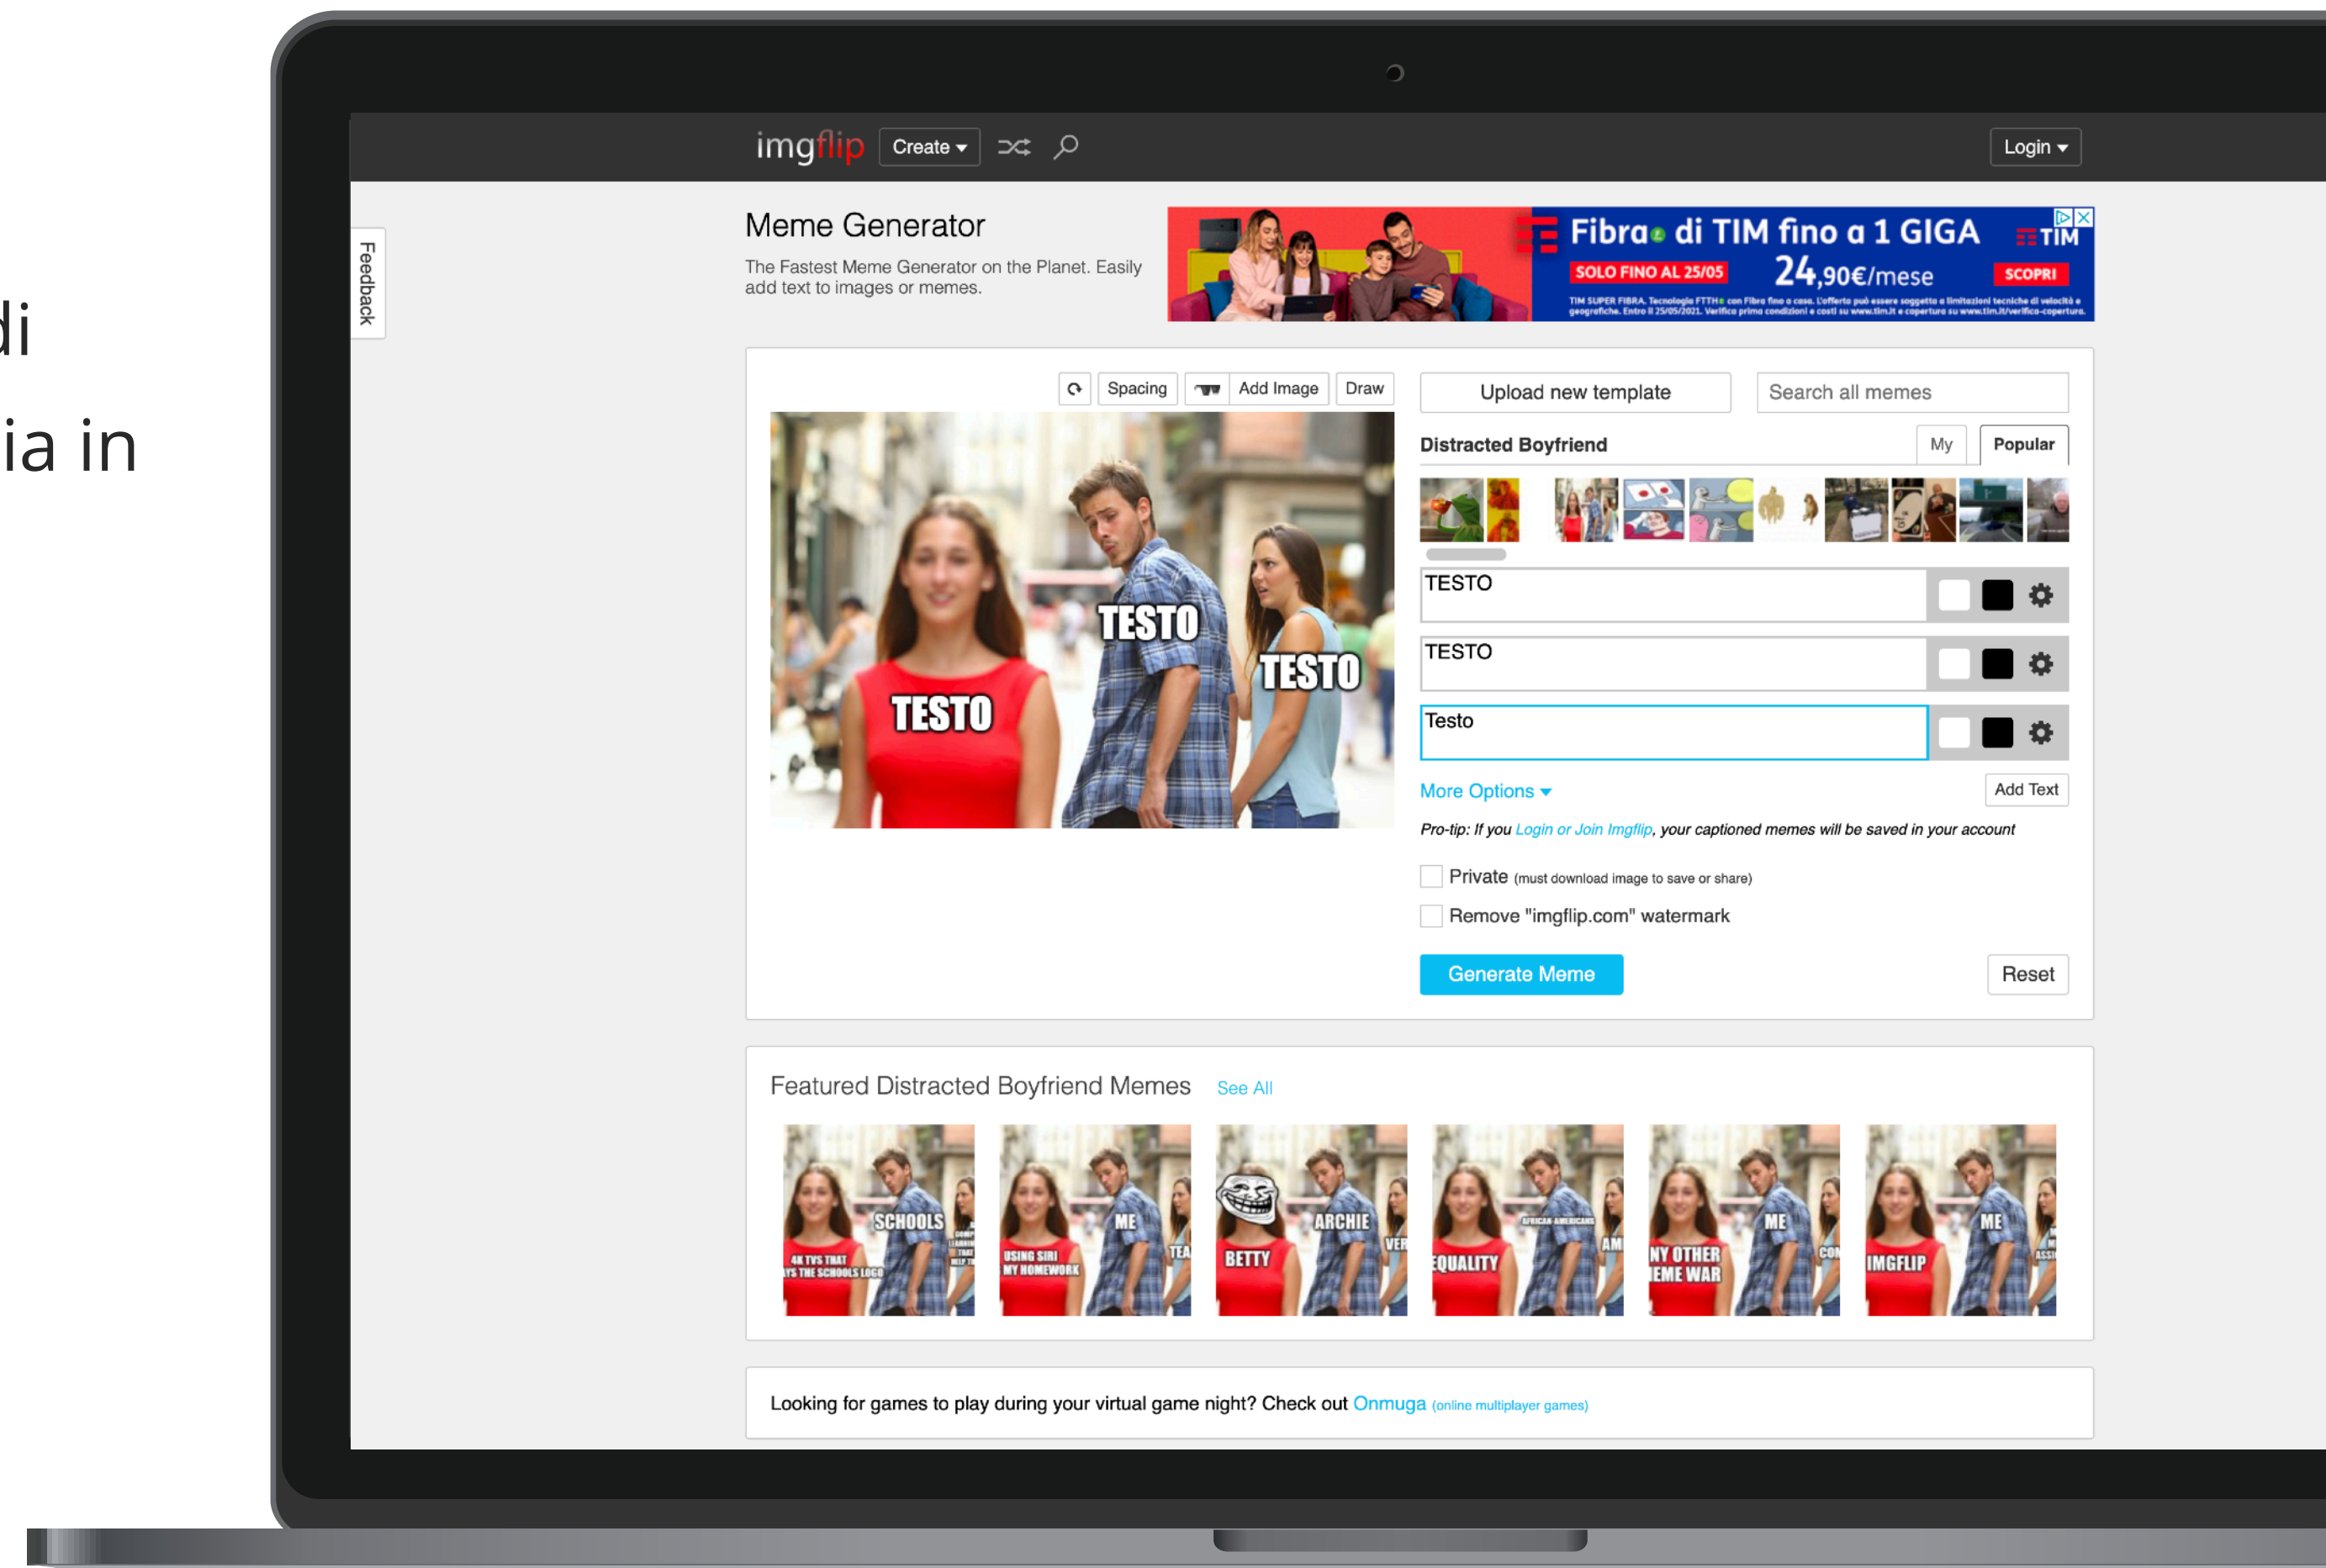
di
ia in

imgflip Create Login

Feedback

Meme Generator
The Fastest Meme Generator on the Planet. Easily add text to images or memes.

Fibra di TIM fino a 1 GIGA
SOLO FINO AL 25/05
24,90€/mese
TIM
SCOPRI

Spacing Add Image Draw

TESTO
TESTO
TESTO

Upload new template
Search all memes
Distracted Boyfriend
My
Popular

TESTO
TESTO
Testo

More Options
Add Text

Pro-tip: If you Login or Join Imgflip, your captioned memes will be saved in your account

Private (must download image to save or share)
Remove "imgflip.com" watermark

Generate Meme
Reset

Featured Distracted Boyfriend Memes See All

SCHOOLS
4K TVS THAT
ME
USING SIRI MY HOMEWORK
ARCHIE
BETTY
EQUALITY
ME
NY OTHER EME WAR
ME
IMGFLIP

Looking for games to play during your virtual game night? Check out Onmuga (online multiplayer games)